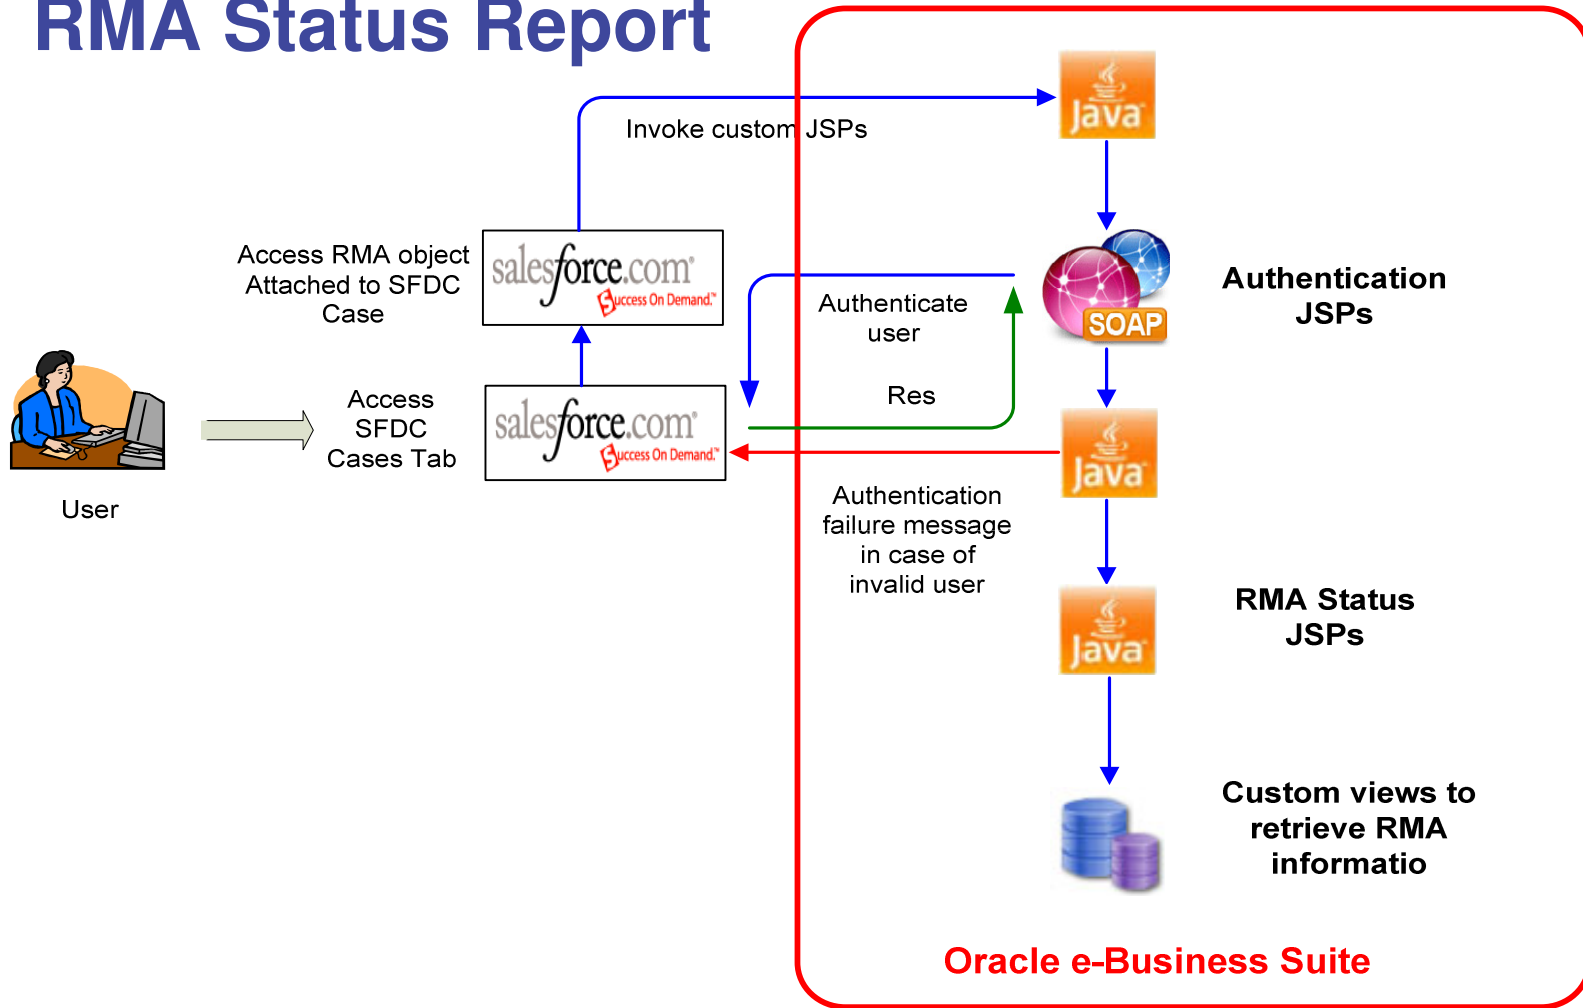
RMA Status Report

Invoke custom JSPs

Java

Access RMA object Attached to SFDC Case

salesforce.com Success On Demand.

Authenticate user

SOAP

Authentication JSPs

Res

User

Access SFDC Cases Tab

salesforce.com Success On Demand.

Java

Authentication failure message in case of invalid user

Java

RMA Status JSPs

Custom views to retrieve RMA informatio

Oracle e-Business Suite